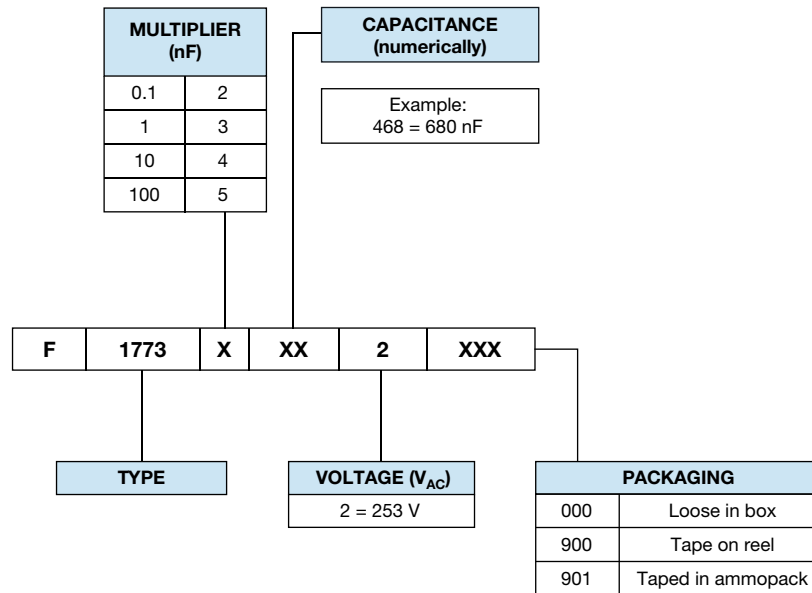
| MULTIPLIER (nF) | |
|---|---|
| 0.1 | 2 |
| 1 | 3 |
| 10 | 4 |
| 100 | 5 |

CAPACITANCE (numerically)

Example:
468 = 680 nF

| F | 1773 | X | XX | 2 | XXX |
|---|---|---|---|---|---|

TYPE

| VOLTAGE ($V_{AC}$) |
|---|
| 2 = 253 V |

| PACKAGING | |
|---|---|
| 000 | Loose in box |
| 900 | Tape on reel |
| 901 | Taped in ammopack |